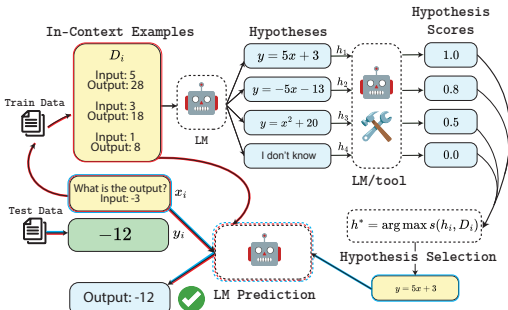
In-Context Examples

$D_i$

Input: 5
Output: 28

Input: 3
Output: 18

Input: 1
Output: 8

Train Data

LM

Hypotheses

$y = 5x + 3$ $h_1$

$y = -5x - 13$ $h_2$

$y = x^2 + 20$ $h_3$

I don't know $h_4$

LM/tool

Hypothesis Scores

1.0

0.8

0.5

0.0

What is the output?
Input: -3 $x_i$

Test Data

$-12$ $y_i$

$h^* = \arg\max s(h_i, D_i)$

Hypothesis Selection

$y = 5x + 3$

LM Prediction

Output: -12